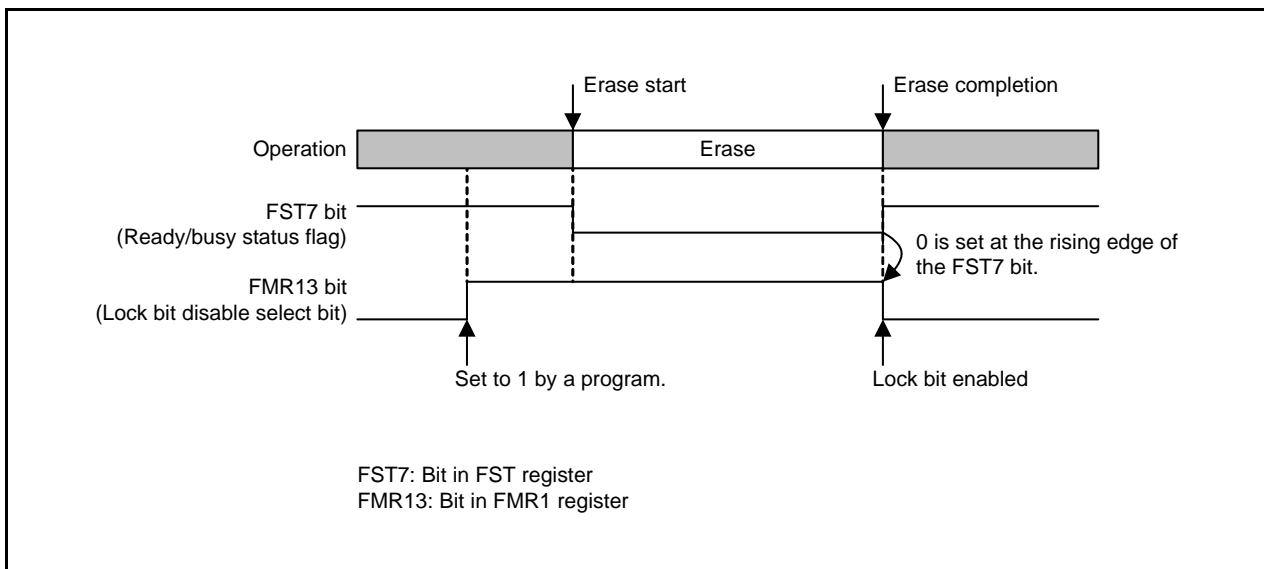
Erase start

Erase completion

Operation

Erase

FST7 bit
(Ready/busy status flag)

0 is set at the rising edge of the FST7 bit.

FMR13 bit
(Lock bit disable select bit)

Set to 1 by a program.

Lock bit enabled

FST7: Bit in FST register
FMR13: Bit in FMR1 register